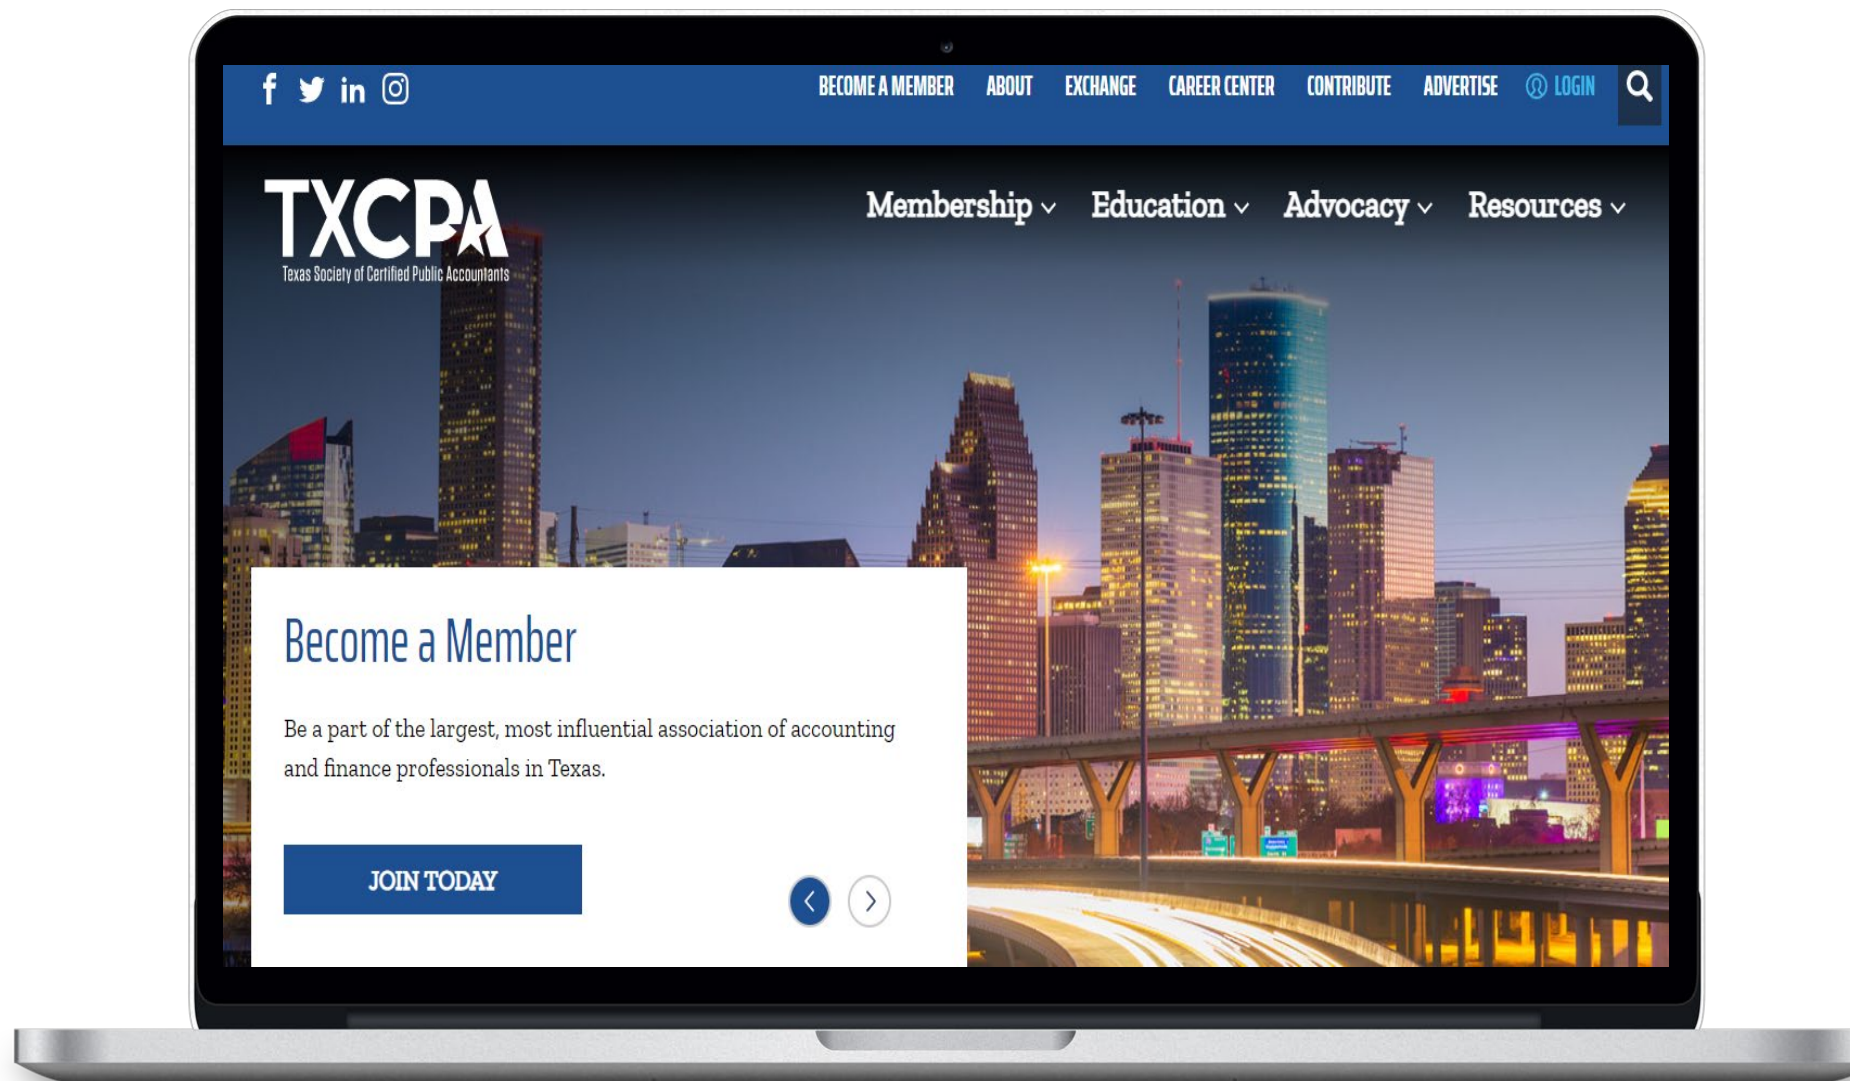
BECOME A MEMBER ABOUT EXCHANGE CAREER CENTER CONTRIBUTE ADVERTISE LOGIN

TXCPA
Texas Society of Certified Public Accountants

Membership Education Advocacy Resources

Become a Member

Be a part of the largest, most influential association of accounting and finance professionals in Texas.

JOIN TODAY